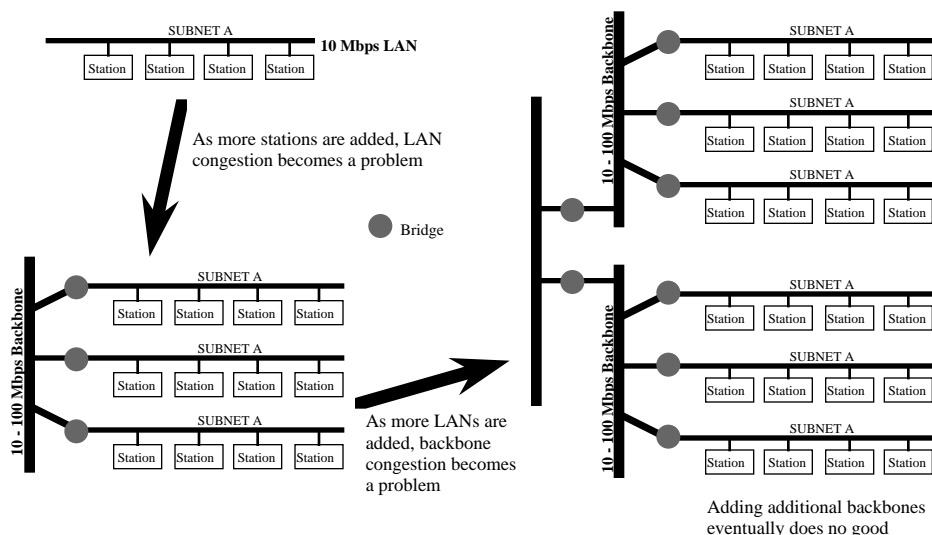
SUBNET A
10 Mbps LAN
Station Station Station Station

As more stations are added, LAN congestion becomes a problem

Bridge

10 - 100 Mbps Backbone
SUBNET A
Station Station Station Station
SUBNET A
Station Station Station Station
SUBNET A
Station Station Station Station

As more LANs are added, backbone congestion becomes a problem

10 - 100 Mbps Backbone
SUBNET A
Station Station Station Station
SUBNET A
Station Station Station Station
SUBNET A
Station Station Station Station

10 - 100 Mbps Backbone
SUBNET A
Station Station Station Station
SUBNET A
Station Station Station Station
SUBNET A
Station Station Station Station

Adding additional backbones eventually does no good